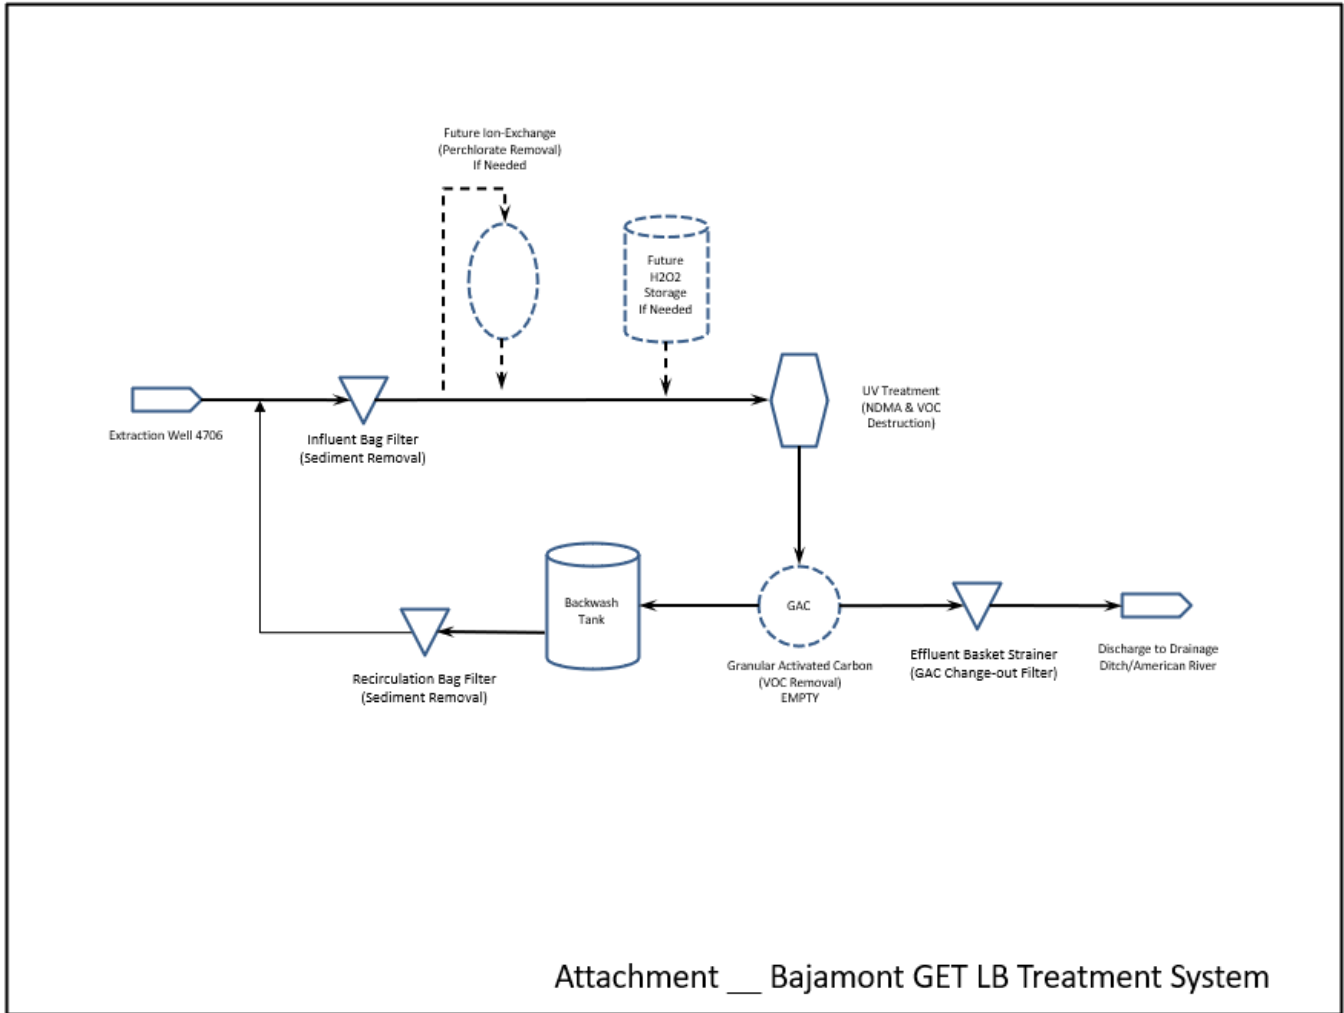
Future Ion-Exchange
(Perchlorate Removal)
If Needed

Future
H2O2
Storage
If Needed

Extraction Well 4706

Influent Bag Filter
(Sediment Removal)

UV Treatment
(NDMA & VOC
Destruction)

Backwash
Tank

GAC

Recirculation Bag Filter
(Sediment Removal)

Granular Activated Carbon
(VOC Removal)
EMPTY

Effluent Basket Strainer
(GAC Change-out Filter)

Discharge to Drainage
Ditch/American River

Attachment __ Bajamont GET LB Treatment System